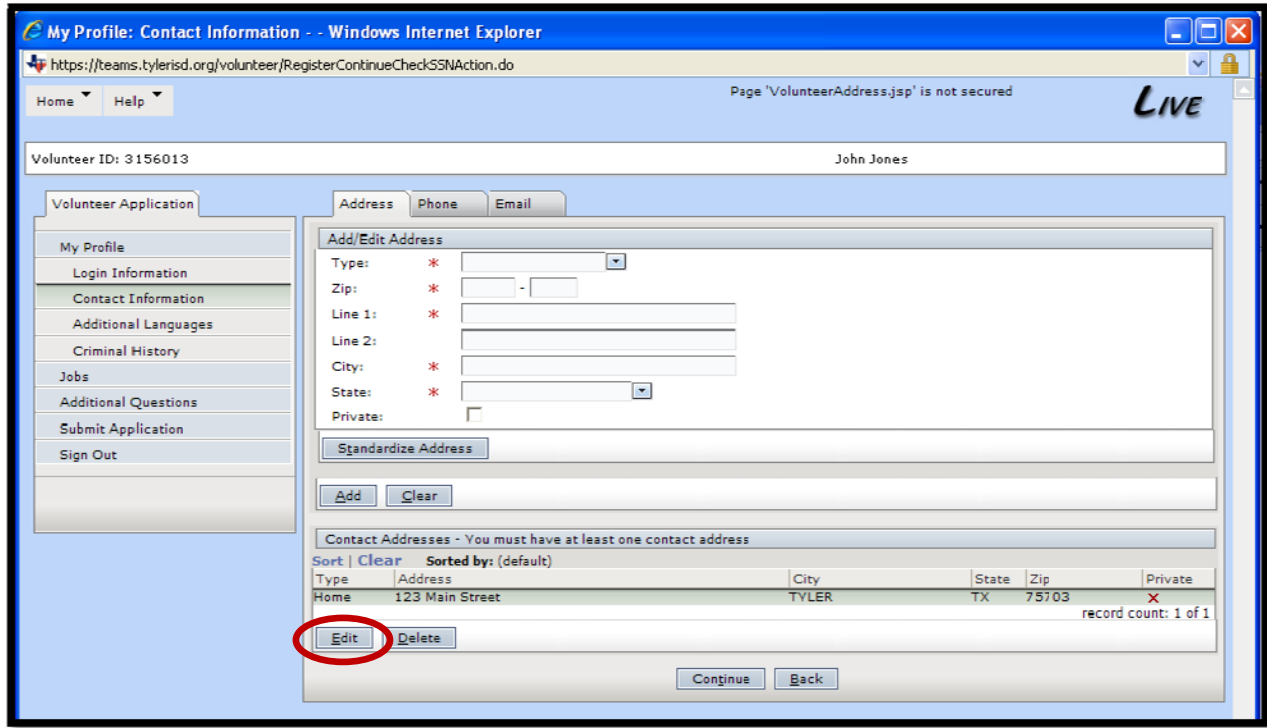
My Profile: Contact Information - - Windows Internet Explorer

https://teams.tylerisd.org/volunteer/RegisterContinueCheckSSNAction.do

Home Help

Page 'VolunteerAddress.jsp' is not secured

LIVE

Volunteer ID: 3156013

John Jones

Volunteer Application

My Profile
Login Information
Contact Information
Additional Languages
Criminal History
Jobs
Additional Questions
Submit Application
Sign Out

Address Phone Email

Add/Edit Address

Type: *
Zip: * -
Line 1: *
Line 2:
City: *
State: *
Private:

Standardize Address

Add Clear

Contact Addresses - You must have at least one contact address

Sort | Clear Sorted by: (default)

| Type | Address | City | State | Zip | Private |
|---|---|---|---|---|---|
| Home | 123 Main Street | TYLER | TX | 75703 | ✕ |

record count: 1 of 1

Edit Delete

Continue Back